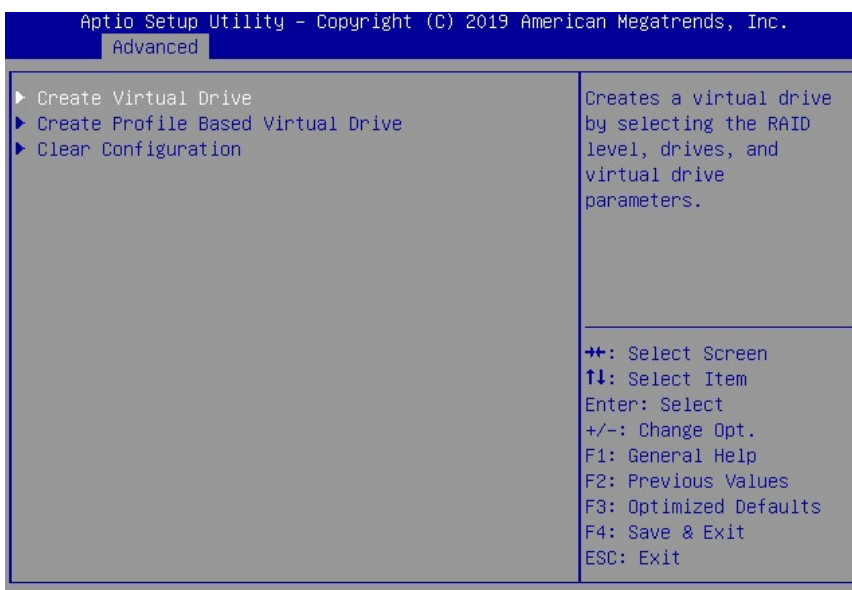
Aptio Setup Utility – Copyright (C) 2019 American Megatrends, Inc.
Advanced

▶ Create Virtual Drive
▶ Create Profile Based Virtual Drive
▶ Clear Configuration

Creates a virtual drive by selecting the RAID level, drives, and virtual drive parameters.

→←: Select Screen
↑↓: Select Item
Enter: Select
+/-: Change Opt.
F1: General Help
F2: Previous Values
F3: Optimized Defaults
F4: Save & Exit
ESC: Exit